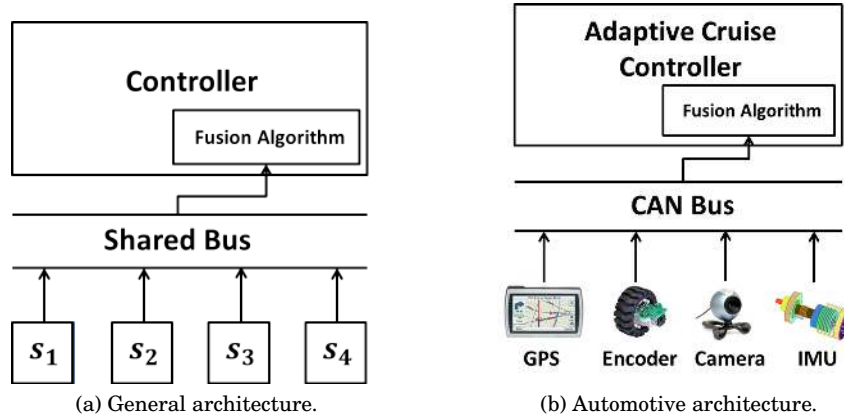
Controller

Fusion Algorithm

Shared Bus

$s_1$

$s_2$

$s_3$

$s_4$

(a) General architecture.

Adaptive Cruise Controller

Fusion Algorithm

CAN Bus

GPS

Encoder

Camera

IMU

(b) Automotive architecture.